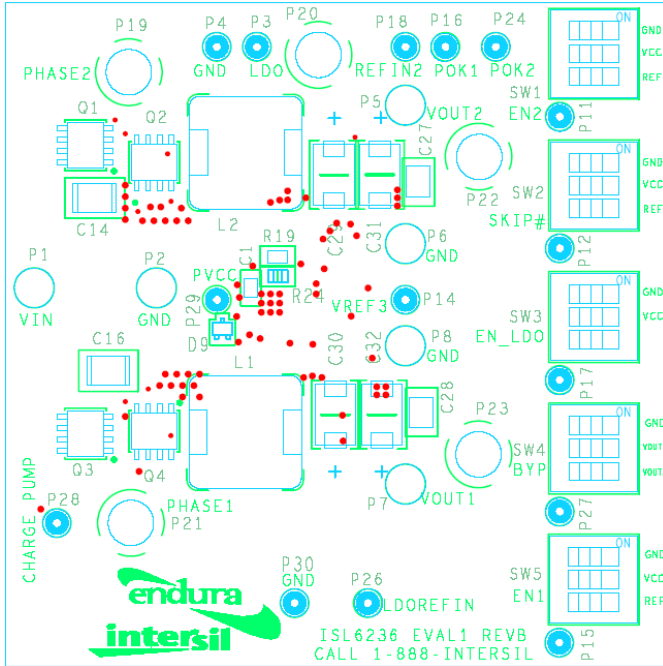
P19
P4 P3 P20
P18 P16 P24
PHASE2 GND LDO REFIN2 POK1 POK2
ON GND VCC REF
SW1 EN2 P11
Q1 Q2
P5
VOUT2
C27
P22
C14 L2
SW2 SKIP#
ON GND VCC REF
P12
R19 C1
C29 C31 P6 GND
P1 P2 PVCC
VIN GND P29
R24
VREF3 P14
SW3 EN_LDO
ON GND VCC
D9
C16 L1
C30 C32 P8 GND
P17
C28
P23
Q3 Q4
SW4 BYP
ON GND VOUT VOUT
CHARGE PUMP P28
P7 VOUT1
PHASE1 P21
P27
endura
P30 GND
P26 LDOREFIN
SW5 EN1
ON GND VCC REF
intersil
ISL6236 EVAL1 REVB
CALL 1-888-INTERSIL
P15